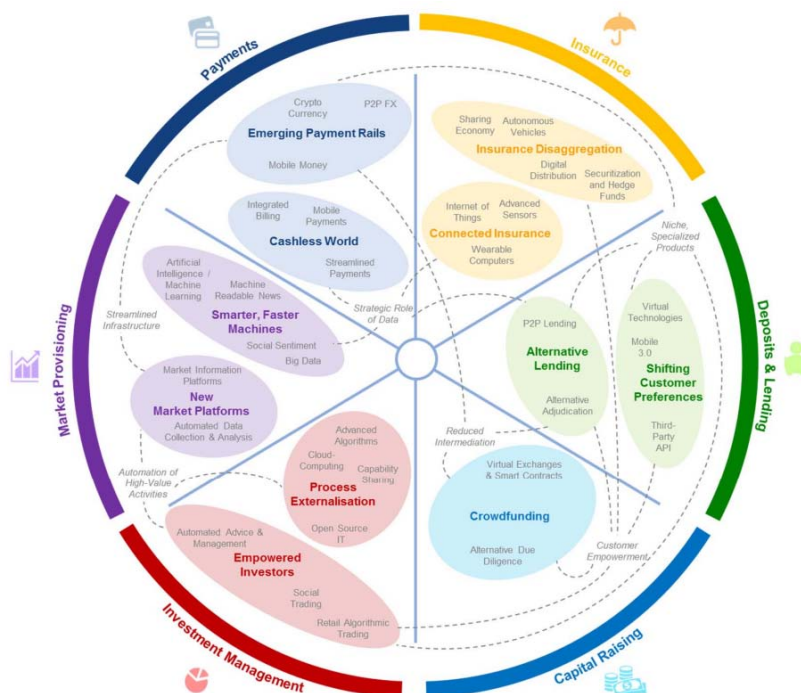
Payments

Insurance

Deposits & Lending

Capital Raising

Investment Management

Market Provisioning

Crypto Currency
P2P FX
Emerging Payment Rails
Mobile Money

Integrated Billing
Mobile Payments
Cashless World
Streamlined Payments

Sharing Economy
Autonomous Vehicles
Insurance Disaggregation
Digital Distribution
Securitization and Hedge Funds

Internet of Things
Advanced Sensors
Connected Insurance
Wearable Computers

Niche, Specialized Products

Virtual Technologies
Mobile 3.0
Shifting Customer Preferences
Third-Party API

P2P Lending
Alternative Lending
Alternative Adjudication

Reduced Intermediation

Virtual Exchanges & Smart Contracts
Crowdfunding
Alternative Due Diligence

Customer Empowerment

Advanced Algorithms
Cloud-Computing
Capability Sharing
Process Externalisation
Open Source IT

Automated Advice & Management
Empowered Investors
Social Trading
Retail Algorithmic Trading

Automation of High-Value Activities

Market Information Platforms
New Market Platforms
Automated Data Collection & Analysis

Artificial Intelligence / Machine Learning
Machine Readable News
Smarter, Faster Machines
Social Sentiment
Big Data

Streamlined Infrastructure

Strategic Role of Data